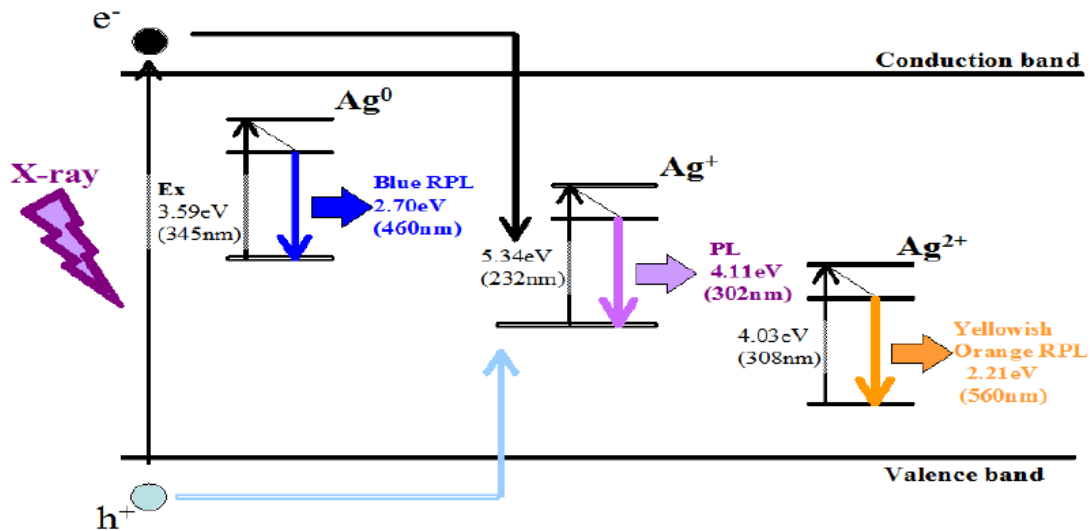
$e^-$

Conduction band

$Ag^0$

X-ray

Ex
3.59eV
(345nm)

Blue RPL
2.70eV
(460nm)

$Ag^+$

5.34eV
(232nm)

PL
4.11eV
(302nm)

$Ag^{2+}$

4.03eV
(308nm)

Yellowish
Orange RPL
2.21eV
(560nm)

Valence band

$h^+$